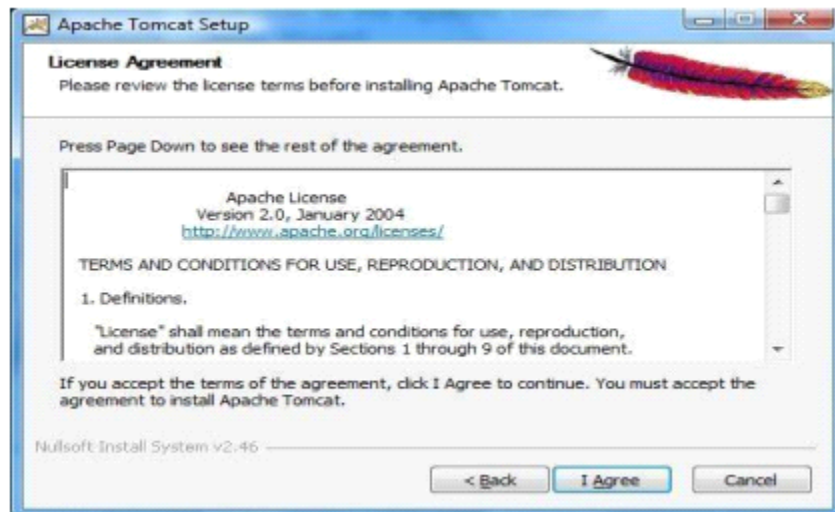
Apache Tomcat Setup

License Agreement
Please review the license terms before installing Apache Tomcat.

Press Page Down to see the rest of the agreement.

Apache License
Version 2.0, January 2004
http://www.apache.org/licenses/

TERMS AND CONDITIONS FOR USE, REPRODUCTION, AND DISTRIBUTION

1. Definitions.

"License" shall mean the terms and conditions for use, reproduction, and distribution as defined by Sections 1 through 9 of this document.

If you accept the terms of the agreement, click I Agree to continue. You must accept the agreement to install Apache Tomcat.

Nullsoft Install System v2.46

< Back

I Agree

Cancel